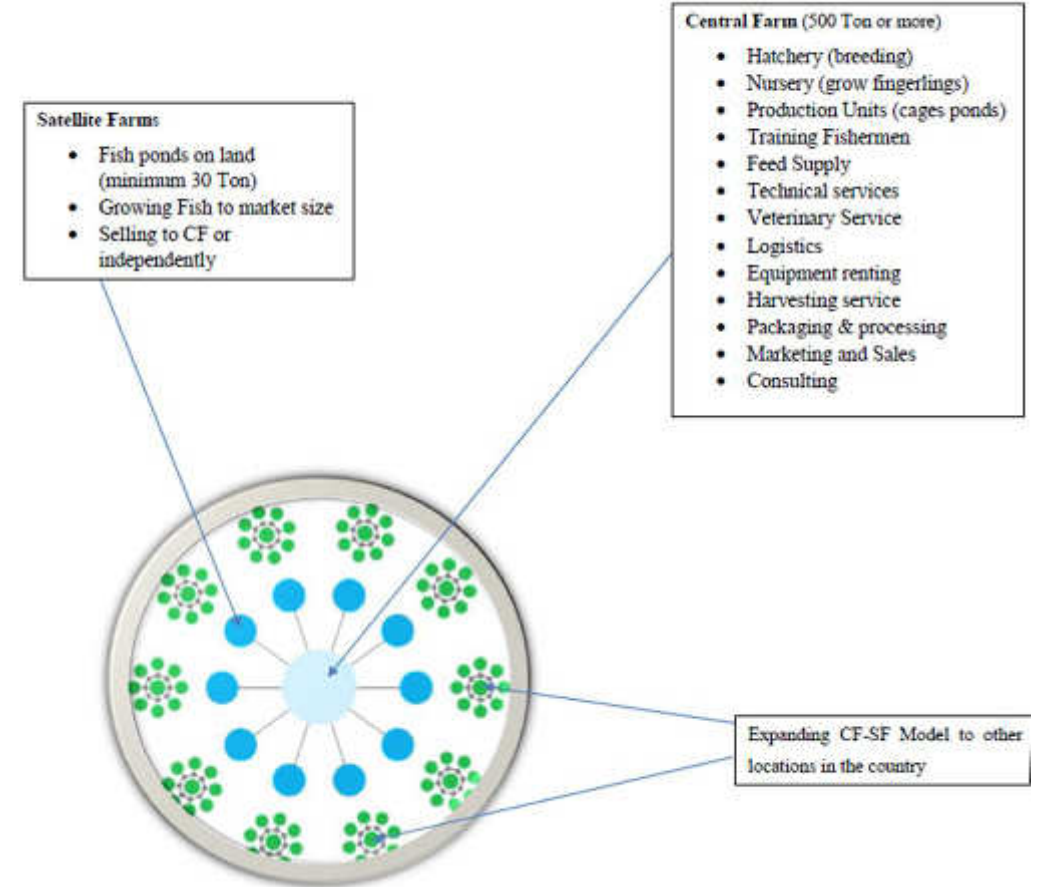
**Satellite Farms**
- Fish ponds on land (minimum 30 Ton)
- Growing Fish to market size
- Selling to CF or independently

**Central Farm** (500 Ton or more)
- Hatchery (breeding)
- Nursery (grow fingerlings)
- Production Units (cages ponds)
- Training Fishermen
- Feed Supply
- Technical services
- Veterinary Service
- Logistics
- Equipment renting
- Harvesting service
- Packaging & processing
- Marketing and Sales
- Consulting

Expanding CF-SF Model to other locations in the country